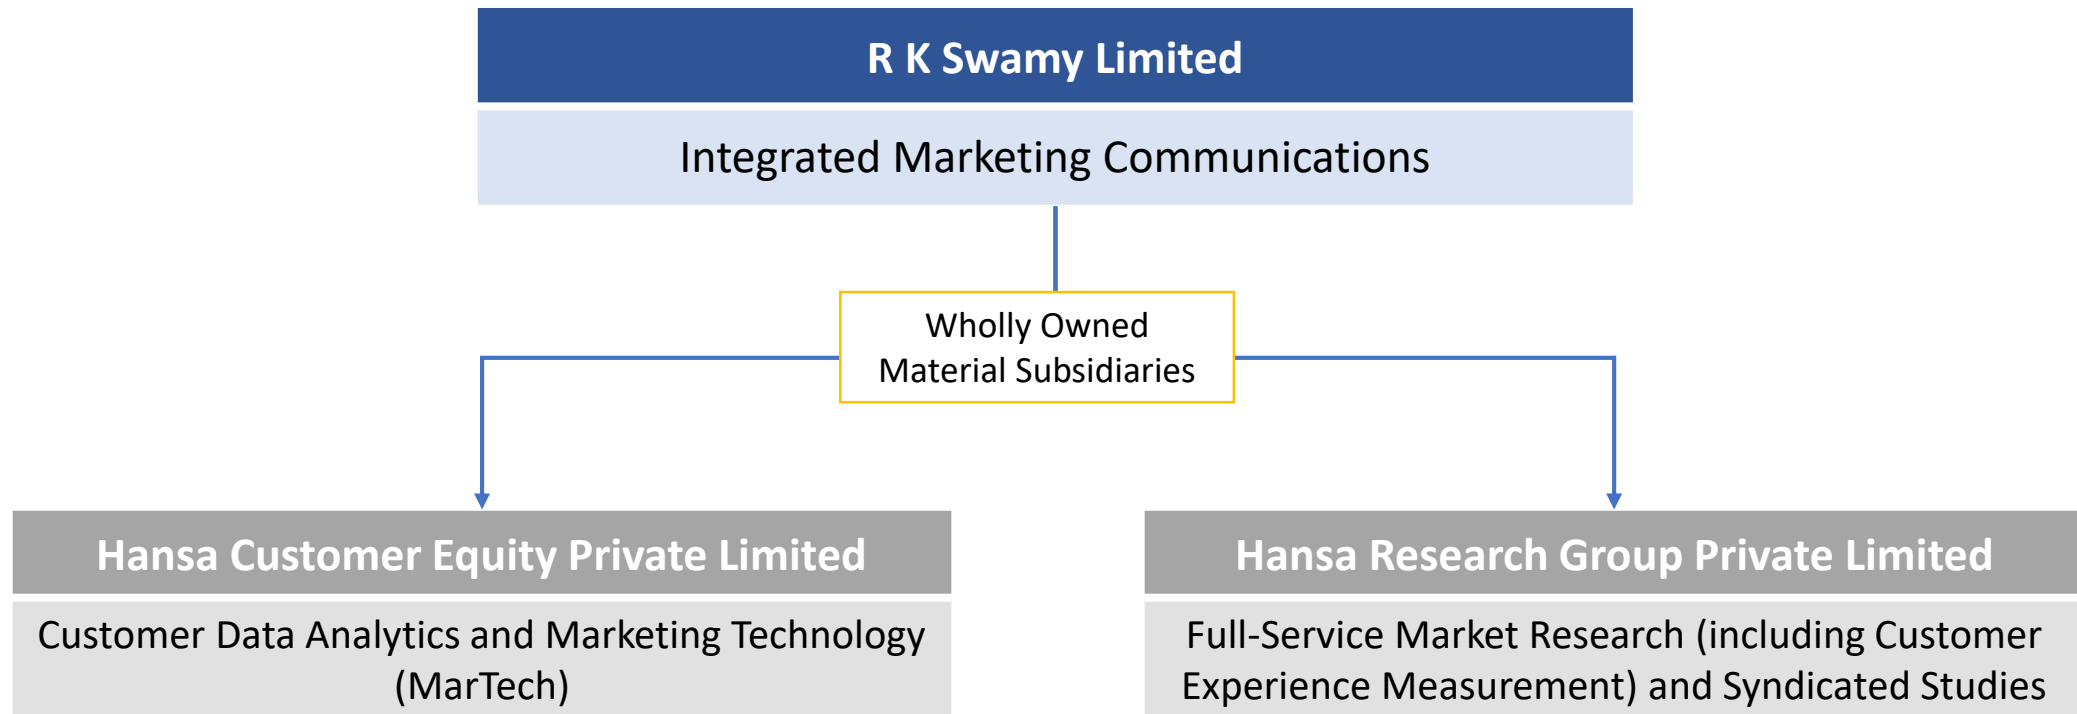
R K Swamy Limited

Integrated Marketing Communications

Wholly Owned Material Subsidiaries

Hansa Customer Equity Private Limited

Customer Data Analytics and Marketing Technology (MarTech)

Hansa Research Group Private Limited

Full-Service Market Research (including Customer Experience Measurement) and Syndicated Studies